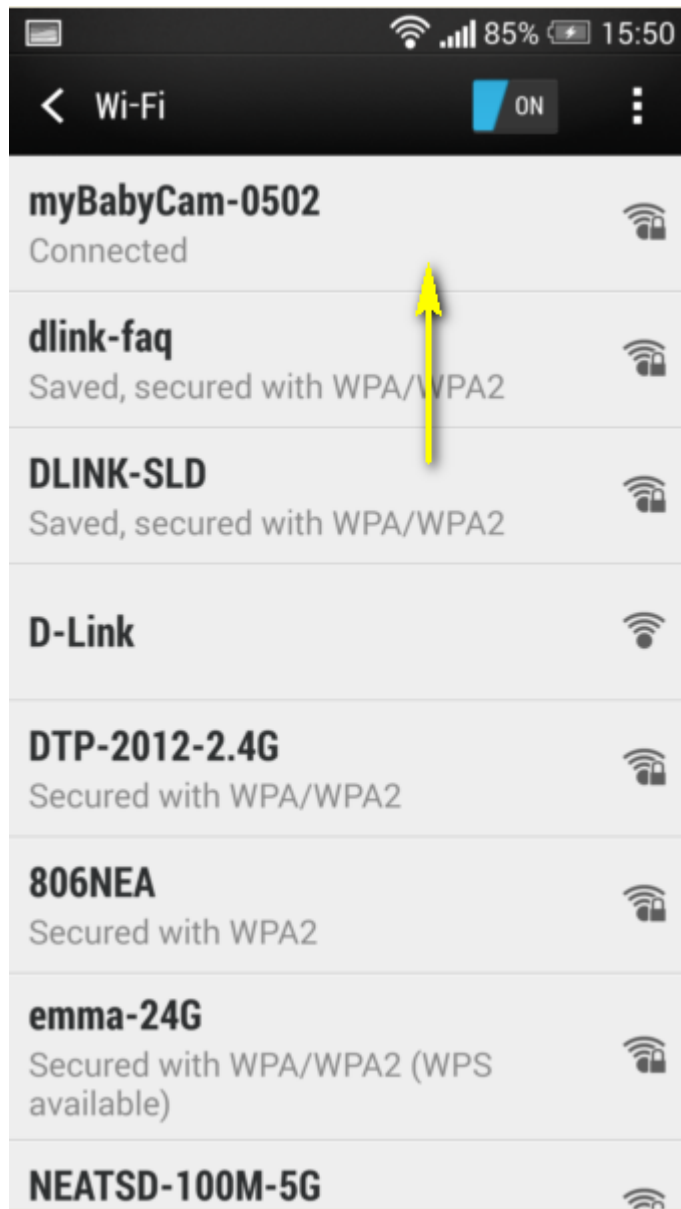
85% 15:50

Wi-Fi ON

myBabyCam-0502
Connected

dlink-faq
Saved, secured with WPA/WPA2

DLINK-SLD
Saved, secured with WPA/WPA2

D-Link

DTP-2012-2.4G
Secured with WPA/WPA2

806NEA
Secured with WPA2

emma-24G
Secured with WPA/WPA2 (WPS available)

NEATSD-100M-5G